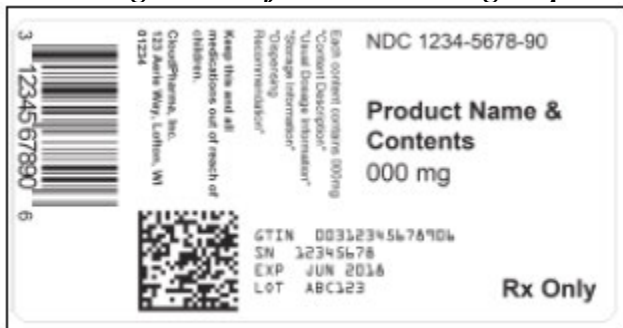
3 12345 67890 6

CloudPharma, Inc.
123 Aerie Way, Lofton, WI 01234

Keep this and all medications out of reach of children.

Each content contains 000mg
"Content Description"
"Usual Dosage Information"
"Storage Information"
"Dispensing Recommendation"

NDC 1234-5678-90

Product Name & Contents
000 mg

GTIN 00312345678906
SN 12345678
EXP JUN 2018
LOT ABC123

Rx Only